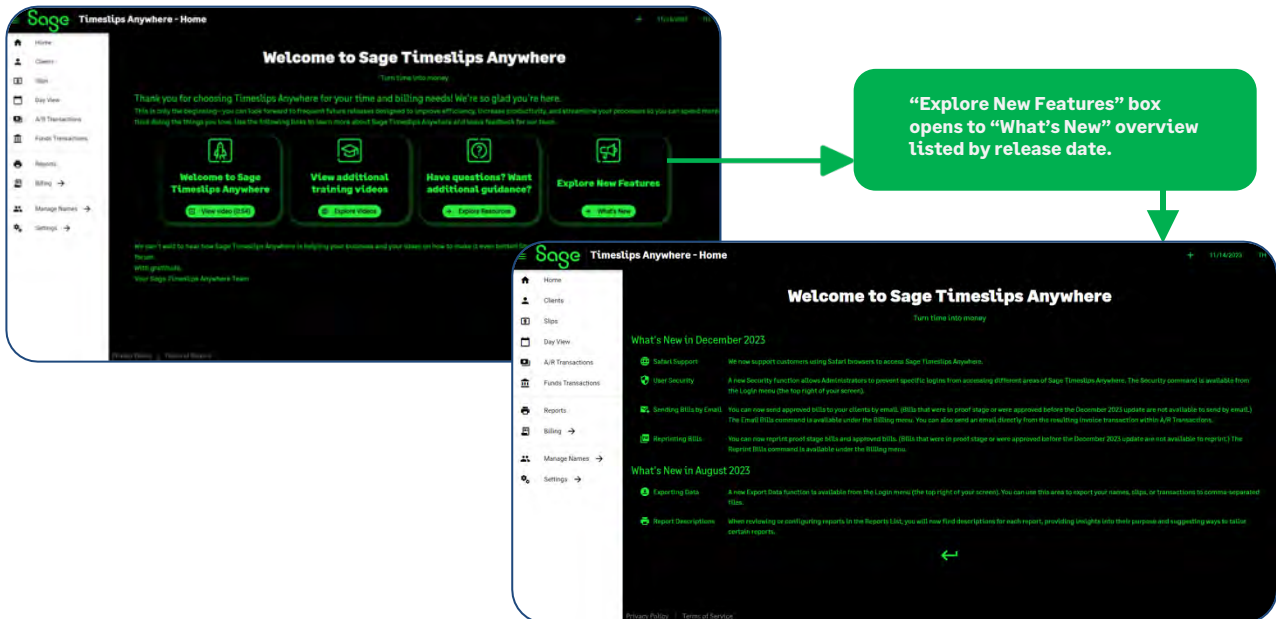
Sage Timeslips Anywhere - Home

11/14/2023 TH

Home
Clients
Slips
Day View
A/R Transactions
Funds Transactions
Reports
Billing
Manage Names
Settings

Welcome to Sage Timeslips Anywhere

Turn time into money

Thank you for choosing Timeslips Anywhere for your time and billing needs! We're so glad you're here.

This is only the beginning—you can look forward to frequent future releases designed to improve efficiency, increase productivity, and streamline your processes so you can spend more time doing the things you love. Use the following links to learn more about Sage Timeslips Anywhere and leave feedback for our team.

Welcome to Sage Timeslips Anywhere
View video (2:54)

View additional training videos
Explore Videos

Have questions? Want additional guidance?
Explore Resources

Explore New Features
What's New

We can't wait to hear how Sage Timeslips Anywhere is helping your business and your ideas on how to make it even better! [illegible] forum.
With gratitude,
Your Sage Timeslips Anywhere Team

Privacy Policy | Terms of Service

“Explore New Features” box opens to “What’s New” overview listed by release date.

Sage Timeslips Anywhere - Home

11/14/2023 TH

Home
Clients
Slips
Day View
A/R Transactions
Funds Transactions
Reports
Billing
Manage Names
Settings

Welcome to Sage Timeslips Anywhere

Turn time into money

What's New in December 2023

Safari Support — We now support customers using Safari browsers to access Sage Timeslips Anywhere.

User Security — A new Security function allows Administrators to prevent specific logins from accessing different areas of Sage Timeslips Anywhere. The Security command is available from the Login menu (the top right of your screen).

Sending Bills by Email — You can now send approved bills to your clients by email. (Bills that were in proof stage or were approved before the December 2023 update are not available to send by email.) The Email Bills command is available under the Billing menu. You can also send an email directly from the resulting invoice transaction within A/R Transactions.

Reprinting Bills — You can now reprint proof stage bills and approved bills. (Bills that were in proof stage or were approved before the December 2023 update are not available to reprint.) The Reprint Bills command is available under the Billing menu.

What's New in August 2023

Exporting Data — A new Export Data function is available from the Login menu (the top right of your screen). You can use this area to export your names, slips, or transactions to comma-separated files.

Report Descriptions — When reviewing or configuring reports in the Reports List, you will now find descriptions for each report, providing insights into their purpose and suggesting ways to tailor certain reports.

Privacy Policy | Terms of Service